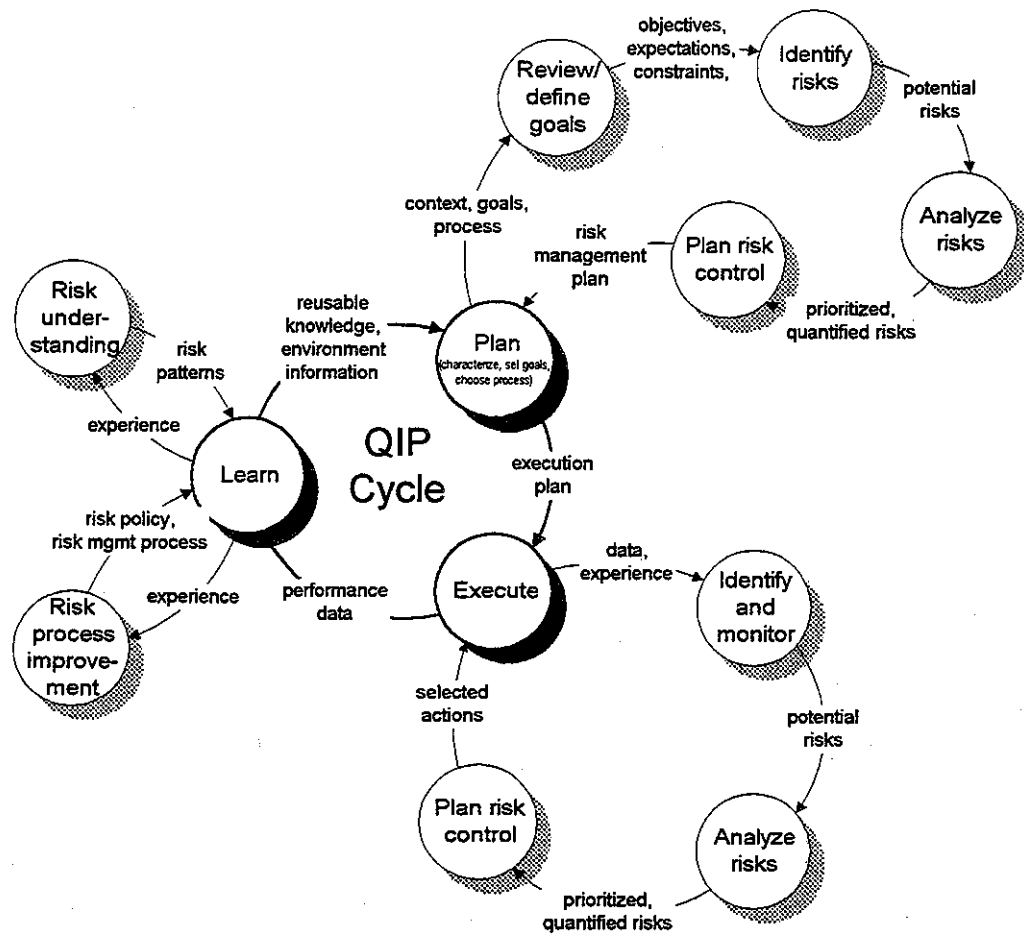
Review/ define goals

objectives, expectations, constraints,

Identify risks

potential risks

Analyze risks

prioritized, quantified risks

Plan risk control

risk management plan

context, goals, process

Risk understanding

risk patterns

reusable knowledge, environment information

Plan (characterize, set goals, choose process)

experience

Learn

QIP Cycle

execution plan

risk policy, risk mgmt process

experience

Risk process improvement

performance data

Execute

data, experience

Identify and monitor

potential risks

selected actions

Plan risk control

Analyze risks

prioritized, quantified risks